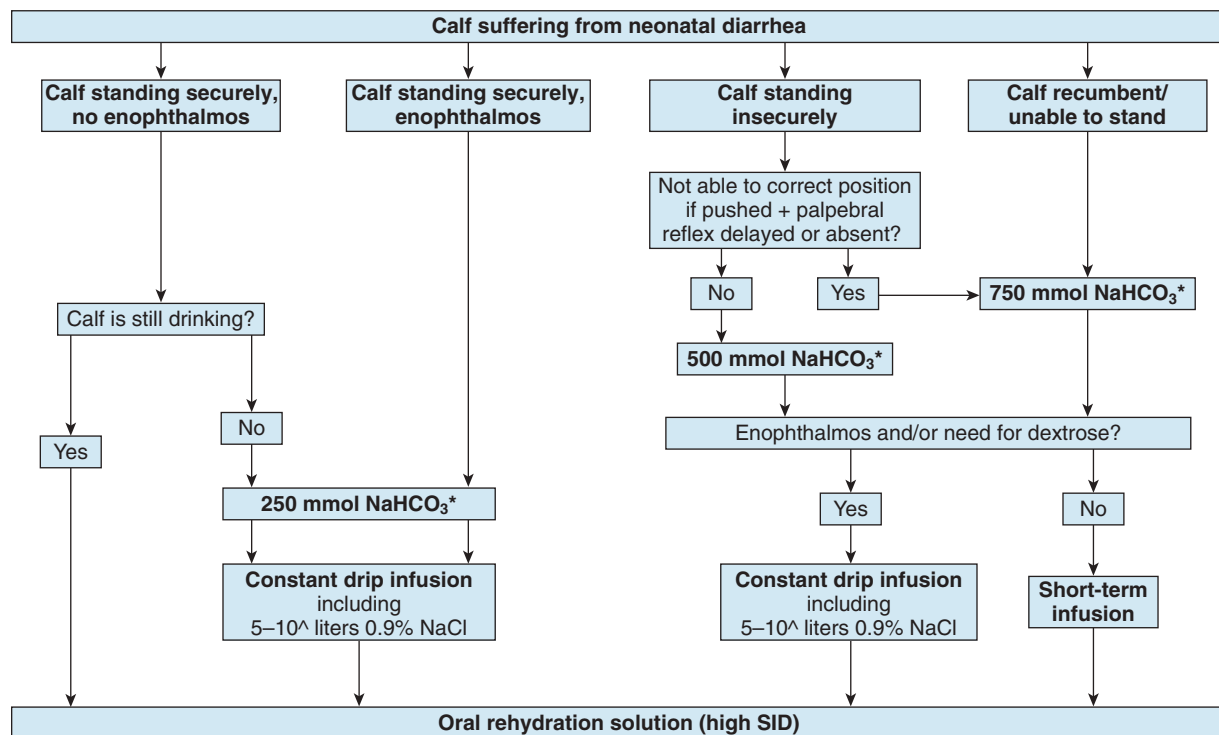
Calf suffering from neonatal diarrhea

Calf standing securely, no enophthalmos

Calf standing securely, enophthalmos

Calf standing insecurely

Calf recumbent/ unable to stand

Not able to correct position if pushed + palpebral reflex delayed or absent?

No

Yes

750 mmol $NaHCO_3$*

Calf is still drinking?

500 mmol $NaHCO_3$*

Yes

No

Enophthalmos and/or need for dextrose?

250 mmol $NaHCO_3$*

Yes

No

Constant drip infusion including 5–10^ liters 0.9% NaCl

Constant drip infusion including 5–10^ liters 0.9% NaCl

Short-term infusion

Oral rehydration solution (high SID)